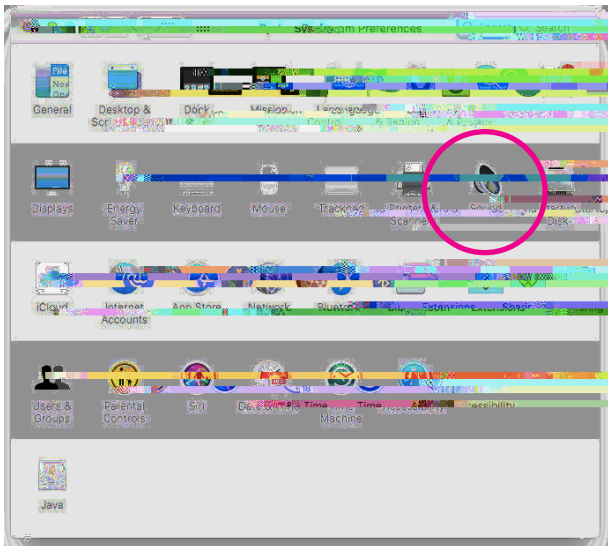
System Preferences

Search

File New Ope

General

Desktop & Screen Saver

Dock

Mission Control

Language & Region

Security & Privacy

Displays

Energy Saver

Keyboard

Mouse

Trackpad

Printers & Scanners

Sound

Startup Disk

iCloud

Internet Accounts

App Store

Network

Bluetooth

Extensions

Sharing

Users & Groups

Parental Controls

Siri

Date & Time

Time Machine

Accessibility

Java